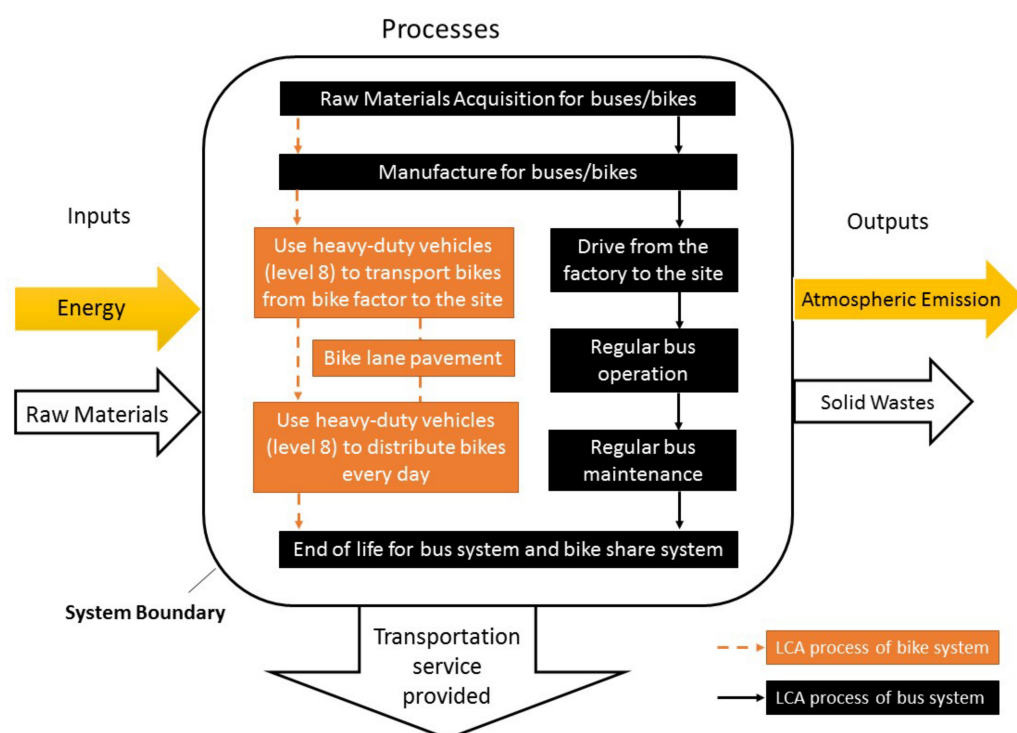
Processes

Raw Materials Acquisition for buses/bikes

Manufacture for buses/bikes

Inputs

Energy

Raw Materials

Use heavy-duty vehicles (level 8) to transport bikes from bike factor to the site

Bike lane pavement

Use heavy-duty vehicles (level 8) to distribute bikes every day

Drive from the factory to the site

Regular bus operation

Regular bus maintenance

Outputs

Atmospheric Emission

Solid Wastes

End of life for bus system and bike share system

System Boundary

Transportation service provided

LCA process of bike system

LCA process of bus system